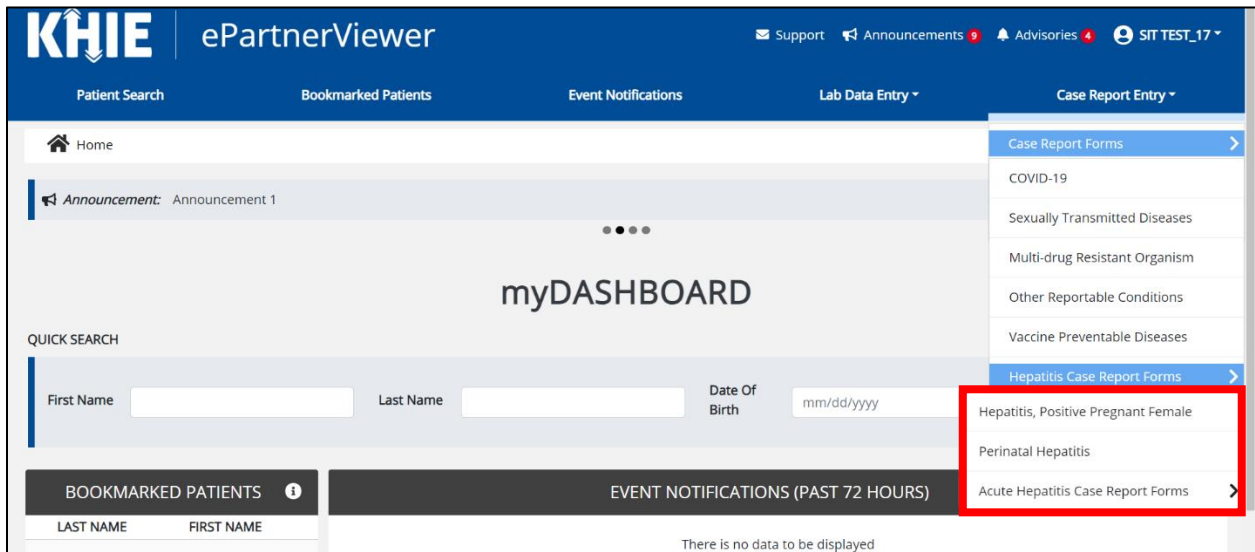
KHIE ePartnerViewer

Support Announcements 9 Advisories 4 SIT TEST_17

Patient Search Bookmarked Patients Event Notifications Lab Data Entry Case Report Entry

Home

Announcement: Announcement 1

myDASHBOARD

QUICK SEARCH

First Name Last Name Date Of Birth mm/dd/yyyy

BOOKMARKED PATIENTS

LAST NAME FIRST NAME

EVENT NOTIFICATIONS (PAST 72 HOURS)

There is no data to be displayed

Case Report Forms
COVID-19
Sexually Transmitted Diseases
Multi-drug Resistant Organism
Other Reportable Conditions
Vaccine Preventable Diseases
Hepatitis Case Report Forms
Hepatitis, Positive Pregnant Female
Perinatal Hepatitis
Acute Hepatitis Case Report Forms